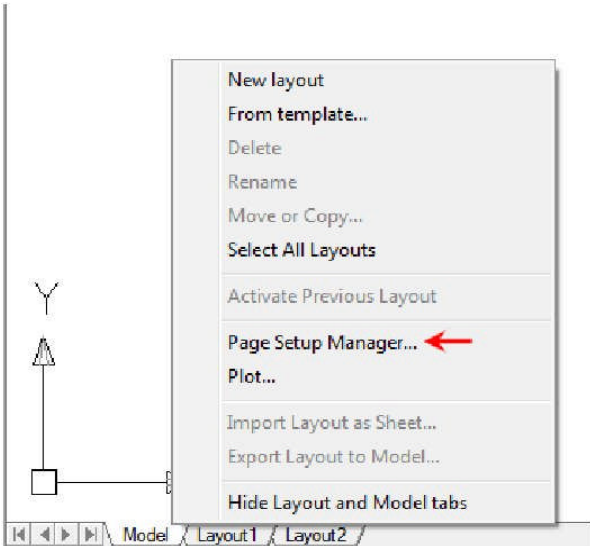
New layout
From template...
Delete
Rename
Move or Copy...
Select All Layouts

Activate Previous Layout

Page Setup Manager...
Plot...

Import Layout as Sheet...
Export Layout to Model...

Hide Layout and Model tabs

Y

Model
Layout1
Layout2